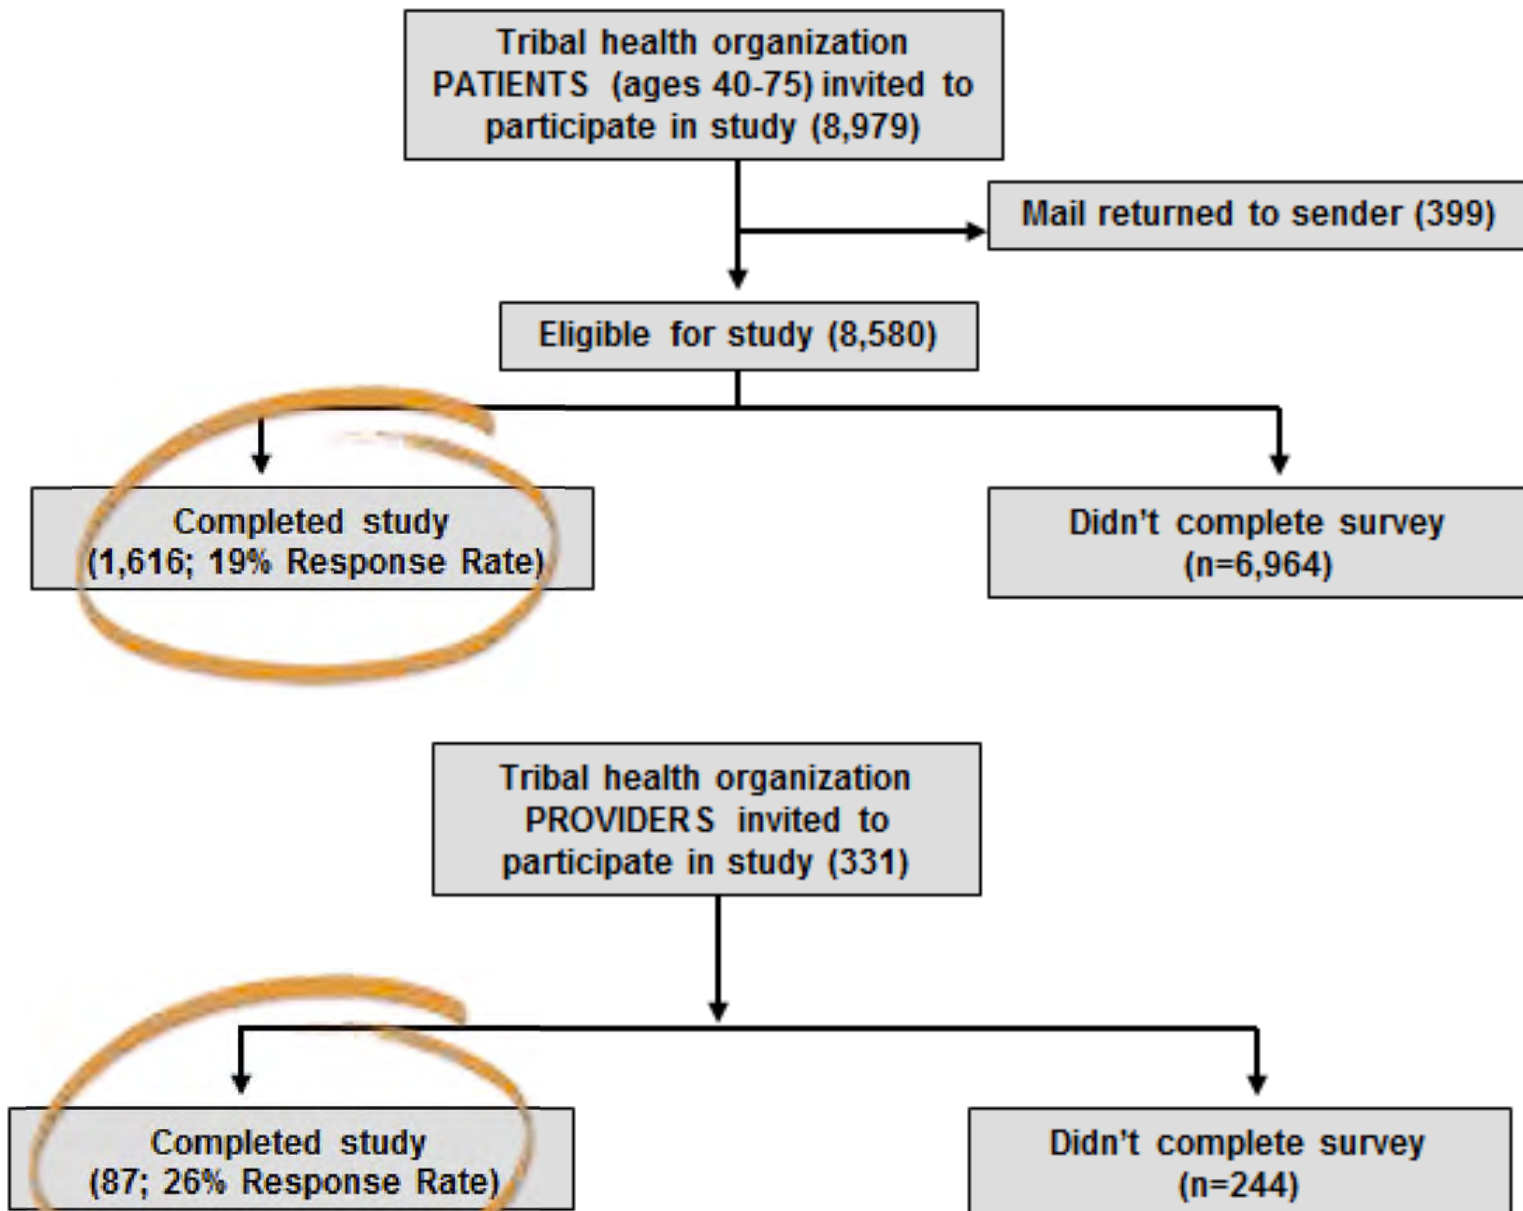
Tribal health organization PATIENTS (ages 40-75) invited to participate in study (8,979)

Mail returned to sender (399)

Eligible for study (8,580)

Completed study (1,616; 19% Response Rate)

Didn't complete survey (n=6,964)

Tribal health organization PROVIDERS invited to participate in study (331)

Completed study (87; 26% Response Rate)

Didn't complete survey (n=244)